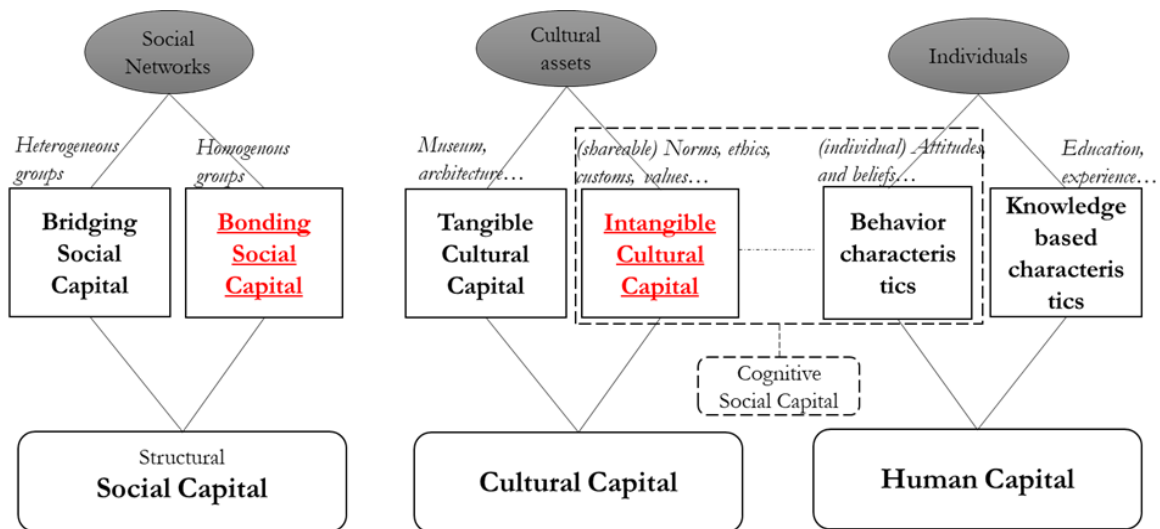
Social Networks

Heterogeneous groups

Homogenous groups

Bridging Social Capital

Bonding Social Capital

Structural
Social Capital

Cultural assets

Museum, architecture…

(shareable) Norms, ethics, customs, values…

Tangible Cultural Capital

Intangible Cultural Capital

Cultural Capital

Individuals

(individual) Attitudes and beliefs…

Education, experience…

Behavior characteristics

Knowledge based characteristics

Cognitive Social Capital

Human Capital